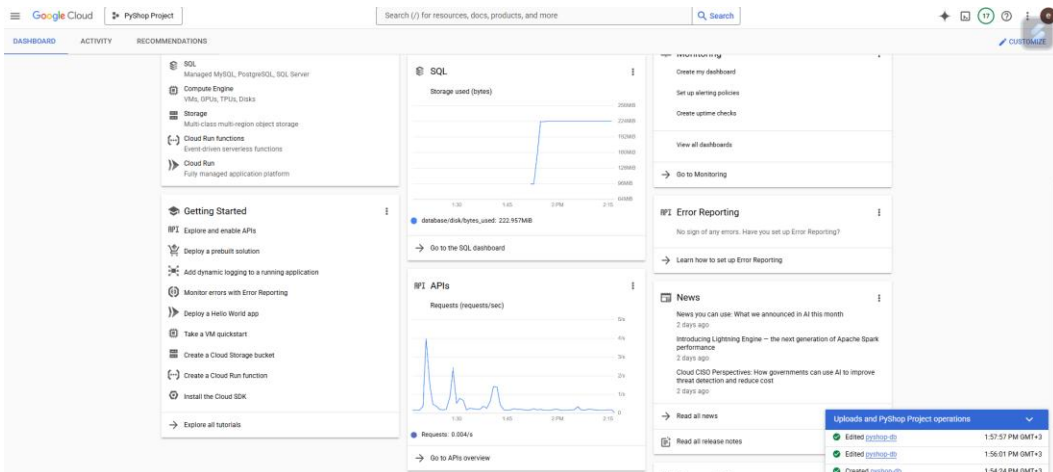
Google Cloud PyShop Project

Search (/) for resources, docs, products, and more

Search

17

DASHBOARD ACTIVITY RECOMMENDATIONS

CUSTOMIZE

SQL
Managed MySQL, PostgreSQL, SQL Server

Compute Engine
VMs, GPUs, TPUs, Disks

Storage
Multi-class multi-region object storage

Cloud Run functions
Event-driven serverless functions

Cloud Run
Fully managed application platform

Getting Started

Explore and enable APIs

Deploy a prebuilt solution

Add dynamic logging to a running application

Monitor errors with Error Reporting

Deploy a Hello World app

Take a VM quickstart

Create a Cloud Storage bucket

Create a Cloud Run function

Install the Cloud SDK

Explore all tutorials

SQL

Storage used (bytes)

256MiB
224MiB
192MiB
160MiB
128MiB
96MiB
64MiB

1:30 1:45 2 PM 2:15

database/disk/bytes_used: 222.957MiB

Go to the SQL dashboard

APIs

Requests (requests/sec)

5/s
4/s
3/s
2/s
1/s
0

1:30 1:45 2 PM 2:15

Requests: 0.004/s

Go to APIs overview

Monitoring

Create my dashboard

Set up alerting policies

Create uptime checks

View all dashboards

Go to Monitoring

Error Reporting

No sign of any errors. Have you set up Error Reporting?

Learn how to set up Error Reporting

News

News you can use: What we announced in AI this month
2 days ago

Introducing Lightning Engine — the next generation of Apache Spark performance
2 days ago

Cloud CISO Perspectives: How governments can use AI to improve threat detection and reduce cost
2 days ago

Read all news

Read all release notes

Uploads and PyShop Project operations

Edited pyshop-db 1:57:57 PM GMT+3

Edited pyshop-db 1:56:01 PM GMT+3

Created pyshop-db 1:54:24 PM GMT+3